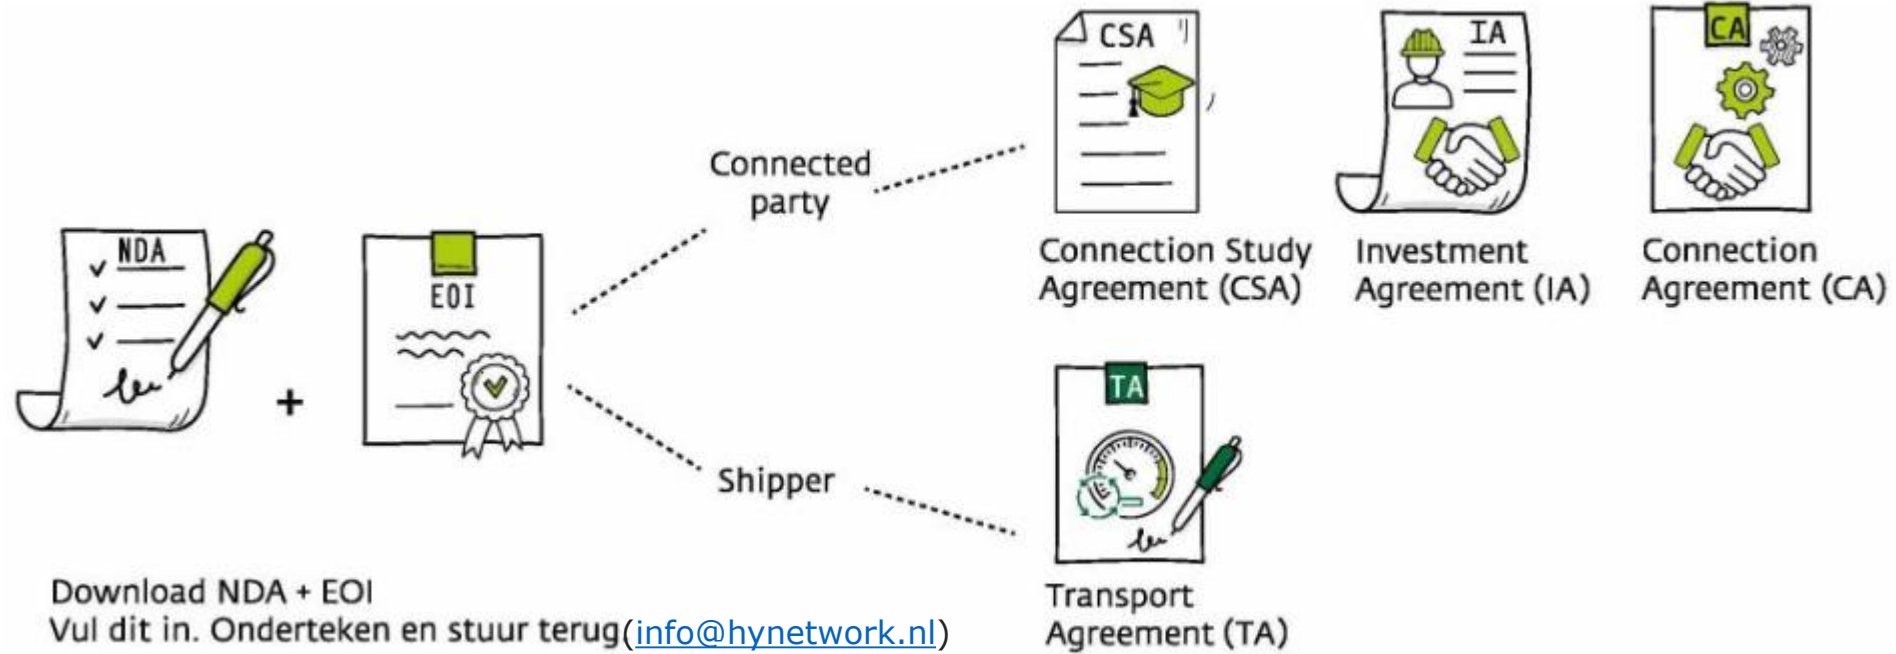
NDA

+

EOI

Connected party

Shipper

CSA

Connection Study Agreement (CSA)

IA

Investment Agreement (IA)

CA

Connection Agreement (CA)

TA

Transport Agreement (TA)

Download NDA + EOI
Vul dit in. Onderteken en stuur terug(info@hynetwork.nl)